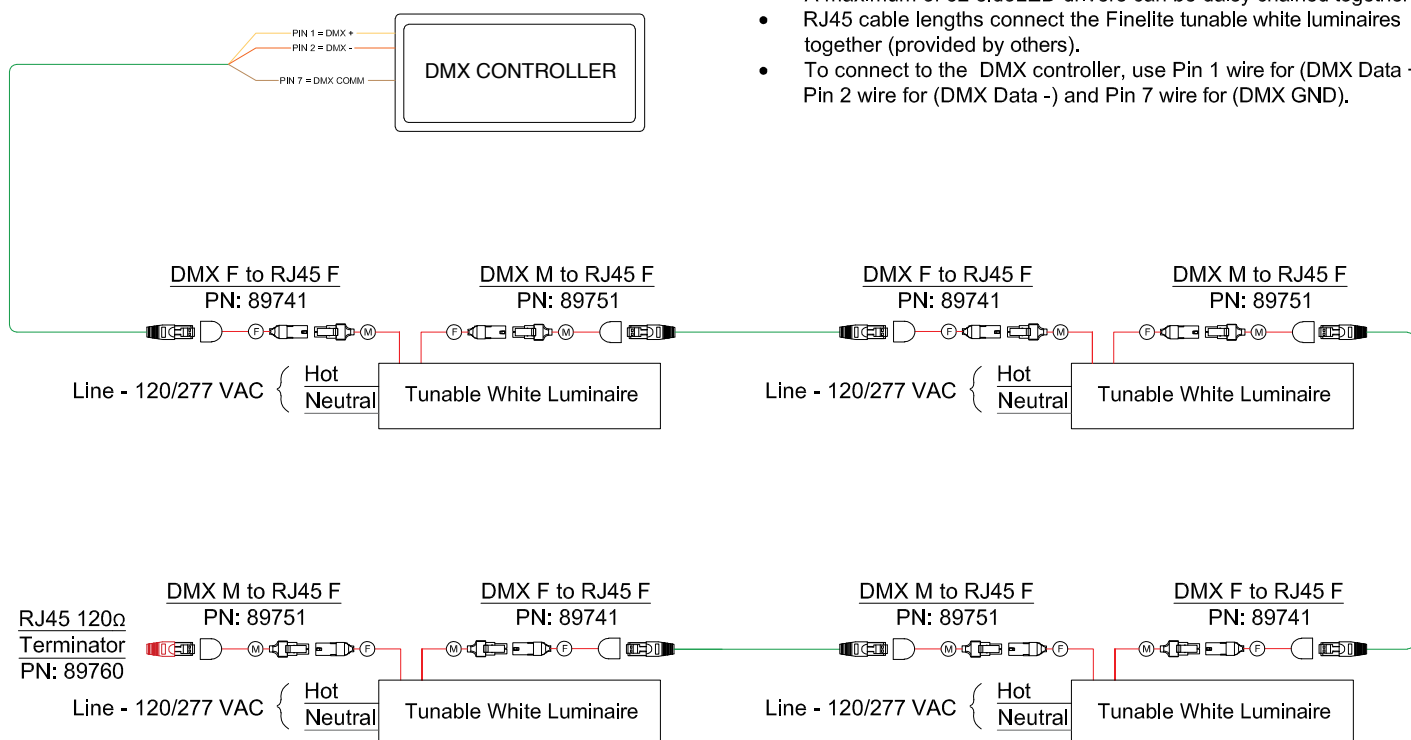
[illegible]
• RJ45 cable lengths connect the Finelite tunable white luminaires together (provided by others).
• To connect to the DMX controller, use Pin 1 wire for (DMX Data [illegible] Pin 2 wire for (DMX Data -) and Pin 7 wire for (DMX GND).

PIN 1 = DMX +
PIN 2 = DMX -
PIN 7 = DMX COMM

DMX CONTROLLER

DMX F to RJ45 F
PN: 89741

DMX M to RJ45 F
PN: 89751

F F M F M M

Line - 120/277 VAC
Hot
Neutral

Tunable White Luminaire

DMX F to RJ45 F
PN: 89741

DMX M to RJ45 F
PN: 89751

F M F M

Line - 120/277 VAC
Hot
Neutral

Tunable White Luminaire

RJ45 120Ω
Terminator
PN: 89760

DMX M to RJ45 F
PN: 89751

DMX F to RJ45 F
PN: 89741

M F M F

Line - 120/277 VAC
Hot
Neutral

Tunable White Luminaire

DMX M to RJ45 F
PN: 89751

DMX F to RJ45 F
PN: 89741

M F M F

Line - 120/277 VAC
Hot
Neutral

Tunable White Luminaire